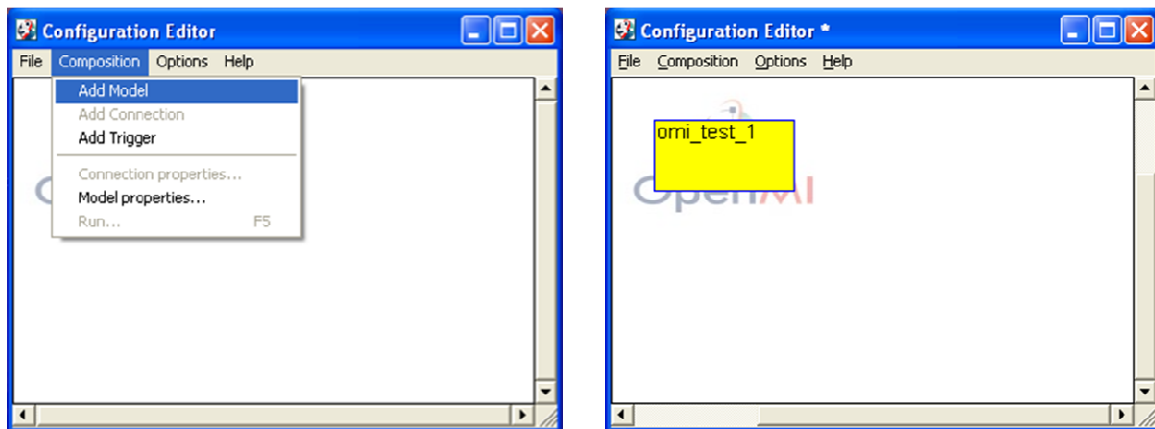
Configuration Editor

File Composition Options Help

Add Model
Add Connection
Add Trigger
Connection properties...
Model properties...
Run... F5

Configuration Editor *

File Composition Options Help

omi_test_1

OpenMI